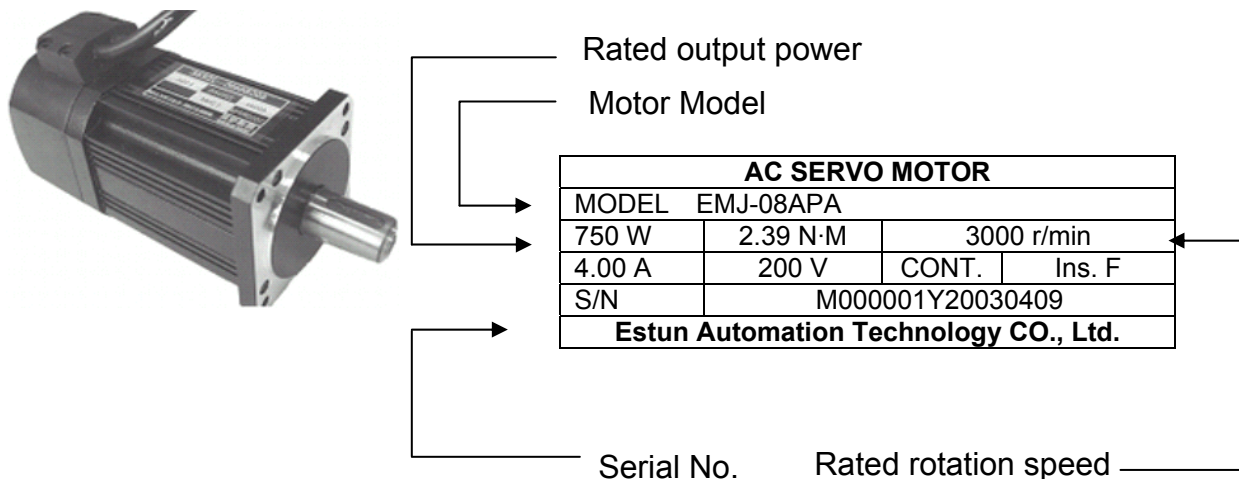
Rated output power

Motor Model

| AC SERVO MOTOR | | | |
|---|---|---|---|
| MODEL EMJ-08APA | | | |
| 750 W | 2.39 N·M | 3000 r/min | |
| 4.00 A | 200 V | CONT. | Ins. F |
| S/N | M000001Y20030409 | | |
| Estun Automation Technology CO., Ltd. | | | |

Serial No.

Rated rotation speed